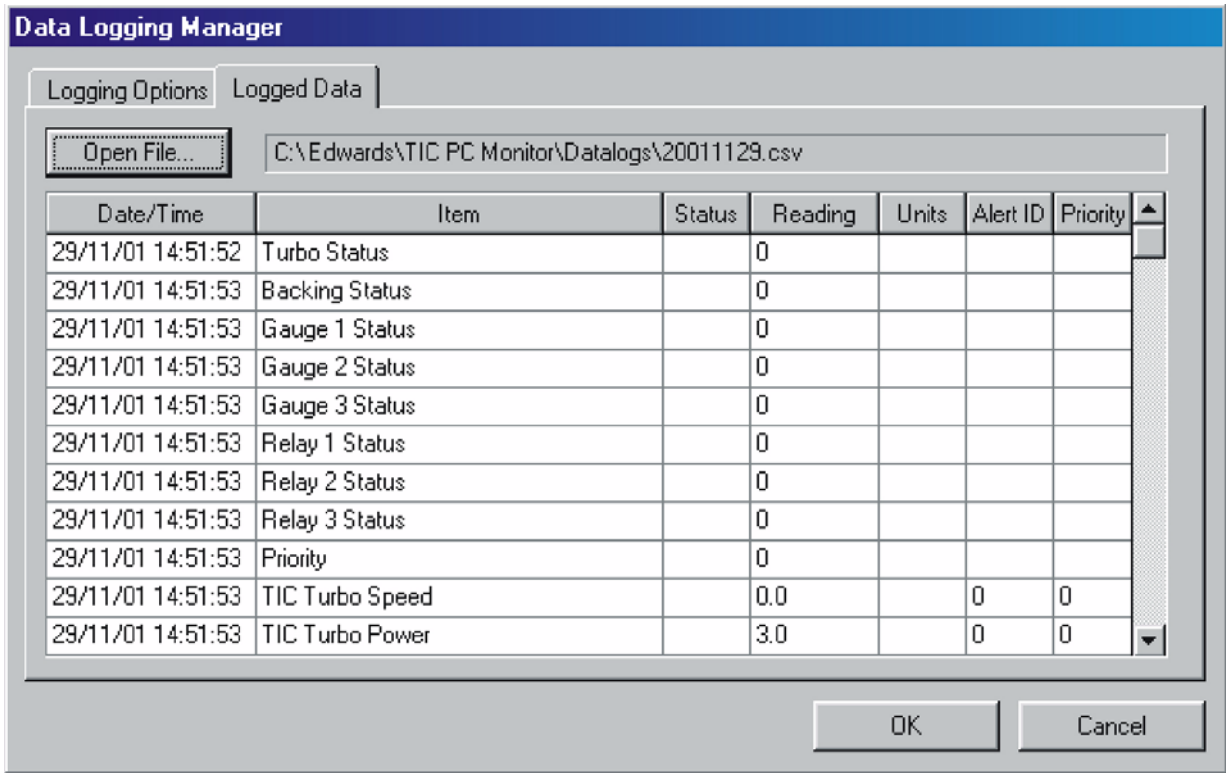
Data Logging Manager

Logging Options | Logged Data

Open File...

C:\Edwards\TIC PC Monitor\Datalogs\20011129.csv

| Date/Time | Item | Status | Reading | Units | Alert ID | Priority |
|---|---|---|---|---|---|---|
| 29/11/01 14:51:52 | Turbo Status | | 0 | | | |
| 29/11/01 14:51:53 | Backing Status | | 0 | | | |
| 29/11/01 14:51:53 | Gauge 1 Status | | 0 | | | |
| 29/11/01 14:51:53 | Gauge 2 Status | | 0 | | | |
| 29/11/01 14:51:53 | Gauge 3 Status | | 0 | | | |
| 29/11/01 14:51:53 | Relay 1 Status | | 0 | | | |
| 29/11/01 14:51:53 | Relay 2 Status | | 0 | | | |
| 29/11/01 14:51:53 | Relay 3 Status | | 0 | | | |
| 29/11/01 14:51:53 | Priority | | 0 | | | |
| 29/11/01 14:51:53 | TIC Turbo Speed | | 0.0 | | 0 | 0 |
| 29/11/01 14:51:53 | TIC Turbo Power | | 3.0 | | 0 | 0 |

OK

Cancel